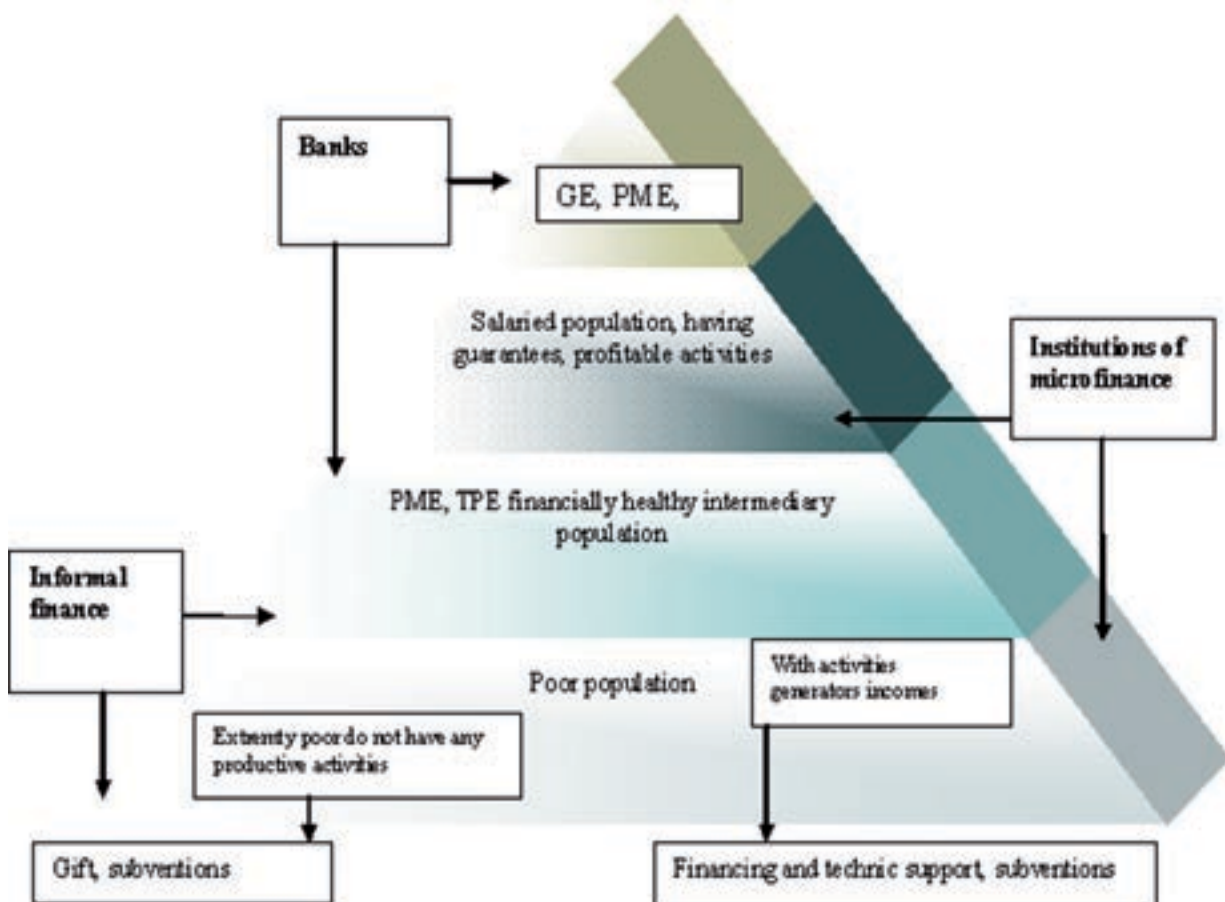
Banks

GE, PME,

Salaried population, having guarantees, profitable activities

Institutions of microfinance

PME, TPE financially healthy intermediary population

Informal finance

Poor population

With activities generators incomes

Extremly poor do not have any productive activities

Gift, subventions

Financing and technic support, subventions